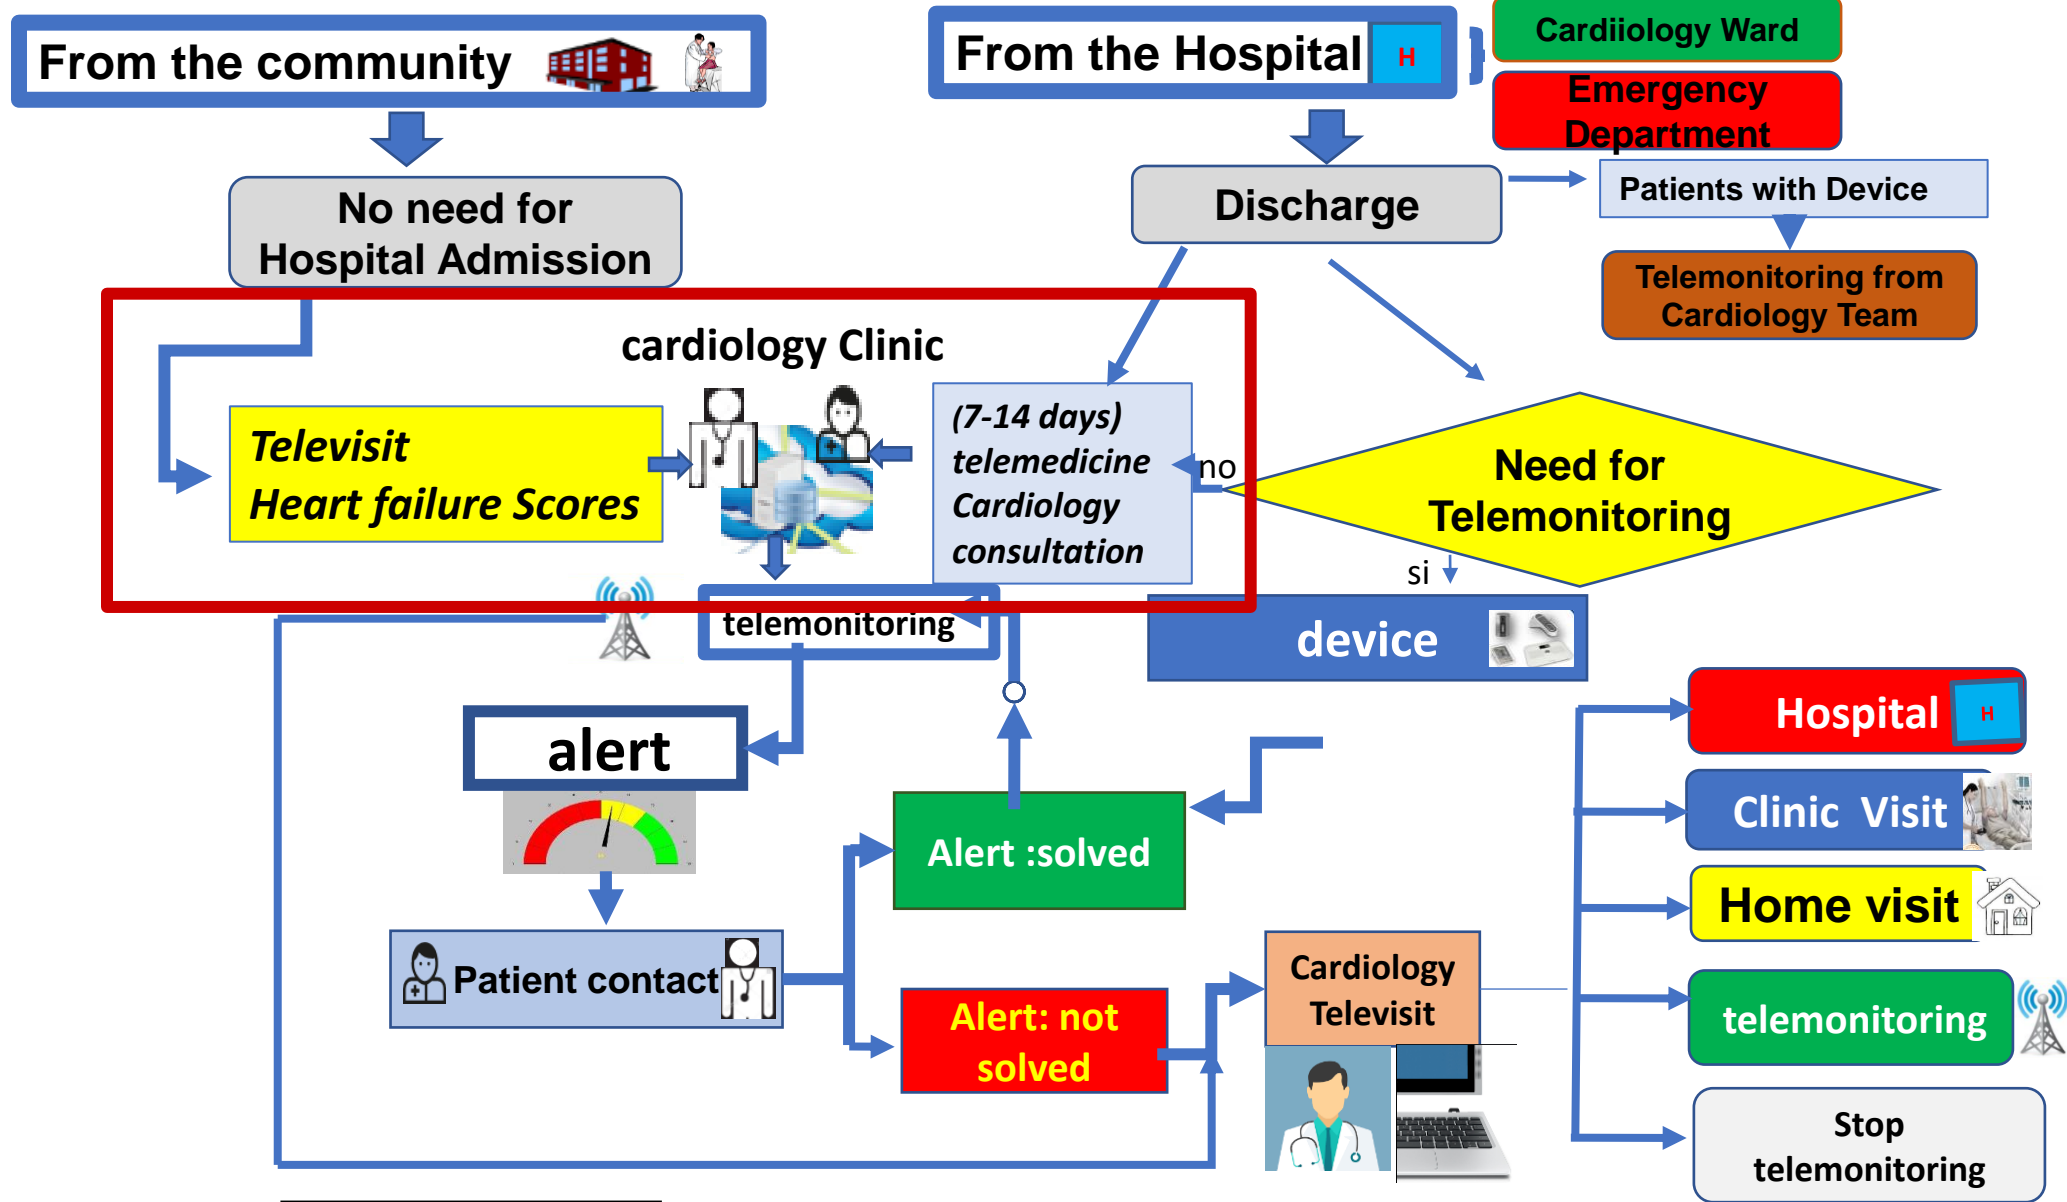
From the community

From the Hospital H

Cardiiology Ward

Emergency Department

No need for Hospital Admission

Discharge

Patients with Device

Telemonitoring from Cardiology Team

cardiology Clinic

Televisit
Heart failure Scores

(7-14 days) telemedicine Cardiology consultation

no

Need for Telemonitoring

si

telemonitoring

device

alert

Hospital H

Clinic Visit

Home visit

Alert :solved

Patient contact

Alert: not solved

Cardiology Televisit

telemonitoring

Stop telemonitoring